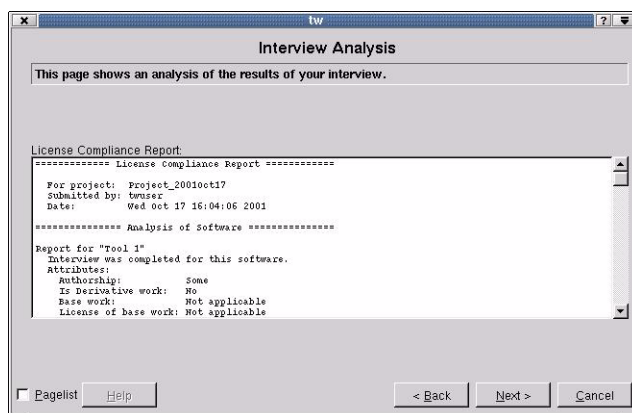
tw

Interview Analysis

This page shows an analysis of the results of your interview.

License Compliance Report:

============= License Compliance Report ============

For project: Project_2001Oct17
Submitted by: twuser
Date: Wed Oct 17 16:04:06 2001

============== Analysis of Software ==============

Report for "Tool 1"
Interview was completed for this software.
Attributes:
Authorship: Some
Is Derivative work: No
Base work: Not applicable
License of base work: Not applicable

Pagelist Help < Back Next > Cancel